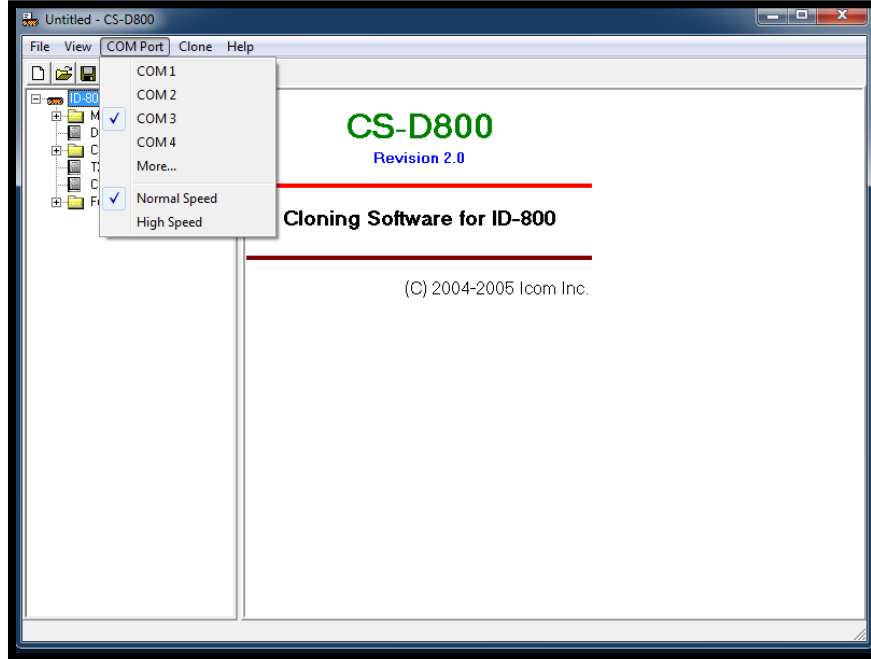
Untitled - CS-D800

File View COM Port Clone Help

ID-80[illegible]
M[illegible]
D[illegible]
C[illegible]
T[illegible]
C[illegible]
F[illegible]

COM 1
COM 2
COM 3
COM 4
More...
Normal Speed
High Speed

CS-D800
Revision 2.0

Cloning Software for ID-800

(C) 2004-2005 Icom Inc.